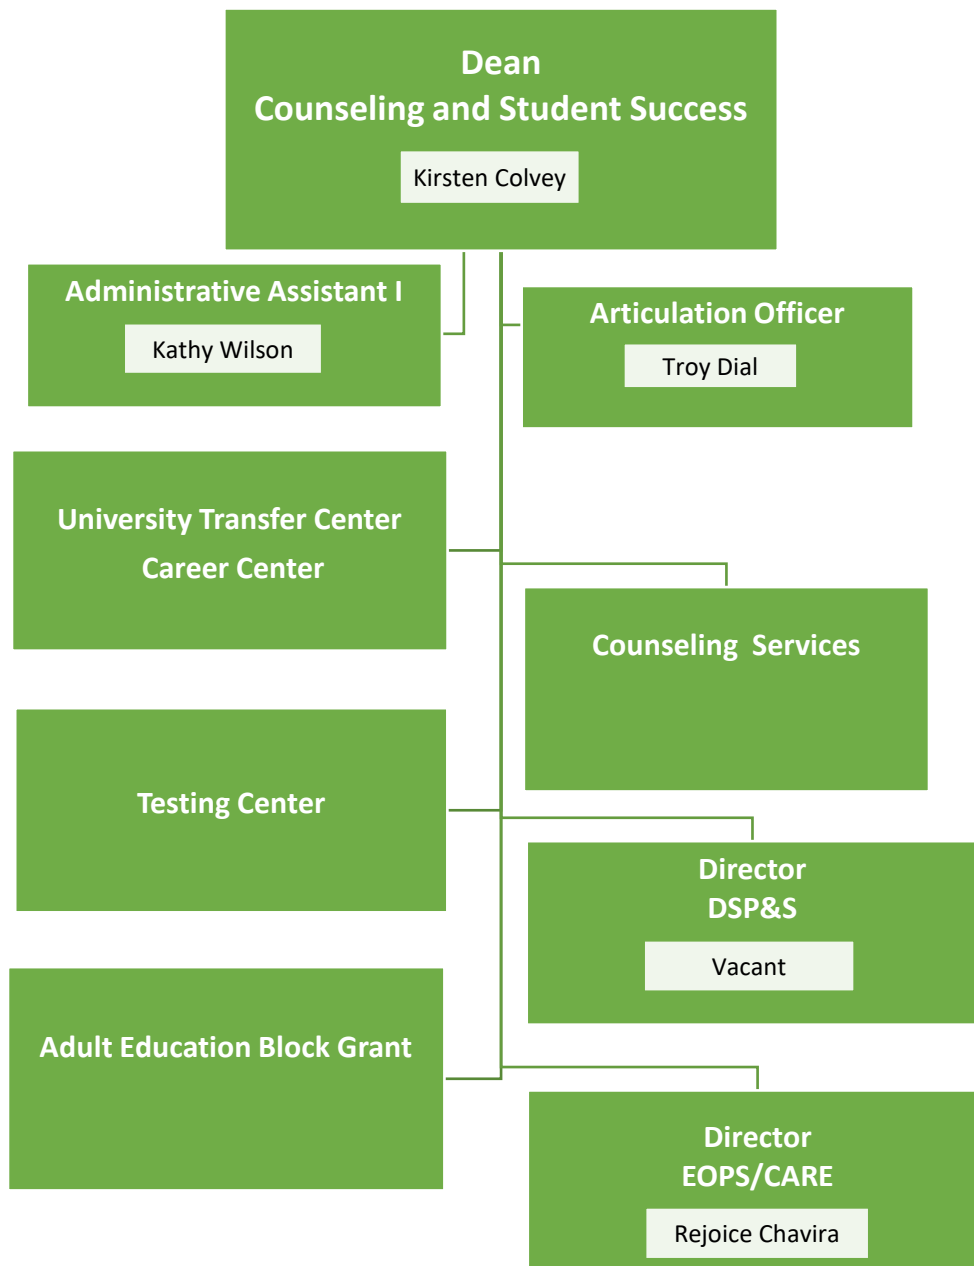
Dean
Counseling and Student Success

Kirsten Colvey

Administrative Assistant I

Kathy Wilson

Articulation Officer

Troy Dial

University Transfer Center
Career Center

Counseling Services

Testing Center

Director
DSP&S

Vacant

Adult Education Block Grant

Director
EOPS/CARE

Rejoice Chavira